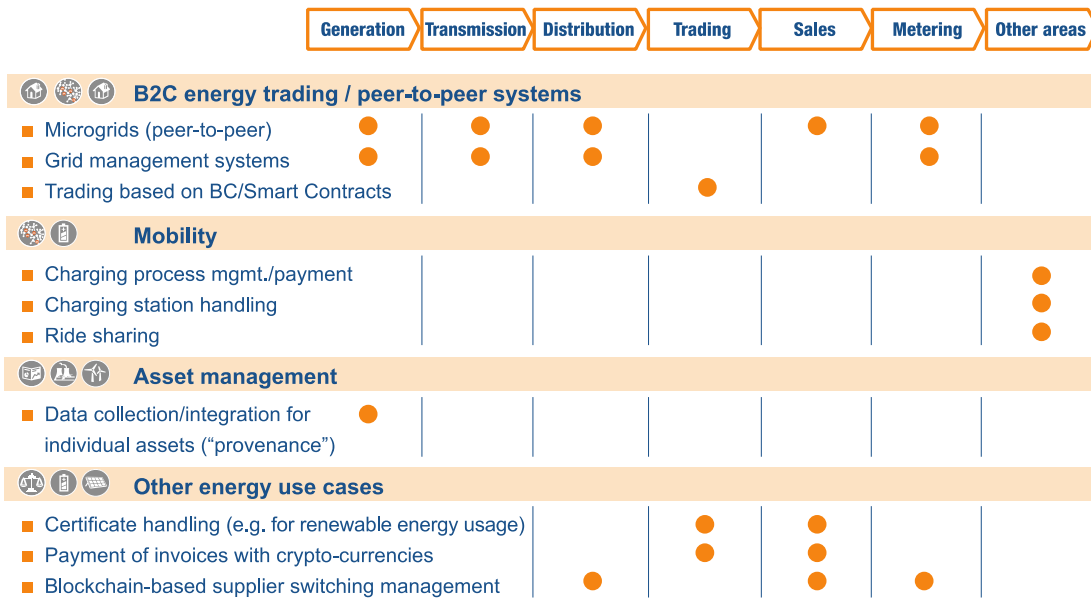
Generation | Transmission | Distribution | Trading | Sales | Metering | Other areas

B2C energy trading / peer-to-peer systems

| | Generation | Transmission | Distribution | Trading | Sales | Metering | Other areas |
|---|---|---|---|---|---|---|---|
| Microgrids (peer-to-peer) | ● | ● | ● | | ● | ● | |
| Grid management systems | ● | ● | ● | | | ● | |
| Trading based on BC/Smart Contracts | | | | ● | | | |

Mobility

| | Generation | Transmission | Distribution | Trading | Sales | Metering | Other areas |
|---|---|---|---|---|---|---|---|
| Charging process mgmt./payment | | | | | | | ● |
| Charging station handling | | | | | | | ● |
| Ride sharing | | | | | | | ● |

Asset management

| | Generation | Transmission | Distribution | Trading | Sales | Metering | Other areas |
|---|---|---|---|---|---|---|---|
| Data collection/integration for individual assets (“provenance”) | ● | | | | | | |

Other energy use cases

| | Generation | Transmission | Distribution | Trading | Sales | Metering | Other areas |
|---|---|---|---|---|---|---|---|
| Certificate handling (e.g. for renewable energy usage) | | | | ● | ● | | |
| Payment of invoices with crypto-currencies | | | | ● | ● | | |
| Blockchain-based supplier switching management | | | ● | | ● | ● | |